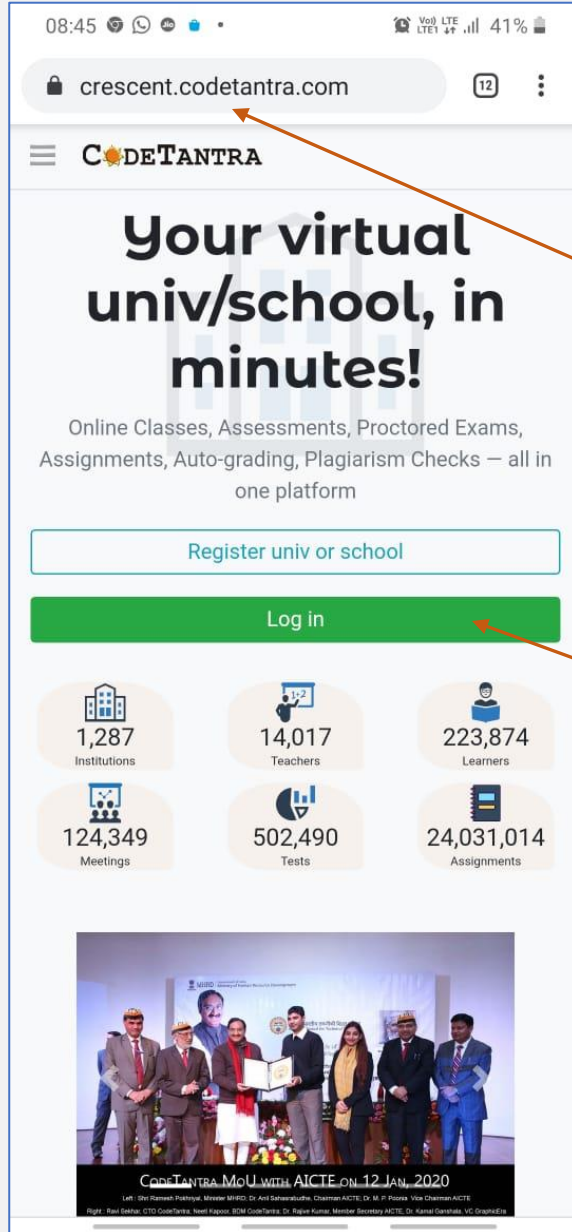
08:45 41%

crescent.codetantra.com 12

CODETANTRA

Your virtual univ/school, in minutes!

Online Classes, Assessments, Proctored Exams, Assignments, Auto-grading, Plagiarism Checks — all in one platform

Register univ or school

Log in

1,287
Institutions

14,017
Teachers

223,874
Learners

124,349
Meetings

502,490
Tests

24,031,014
Assignments

CODETANTRA MOU WITH AICTE ON 12 JAN, 2020

Left : Shri Ramesh Pokhriyal, Minister MHRD; Dr. Anil Sahasrabudhe, Chairman AICTE; Dr. M. P. Poonia Vice Chairman AICTE
Right : Ravi Sekhar, CTO CodeTantra; Neeti Kapoor, BDM CodeTantra; Dr. Rajive Kumar, Member Secretary AICTE; Dr. Kamal Ganshala, VC GraphicEra